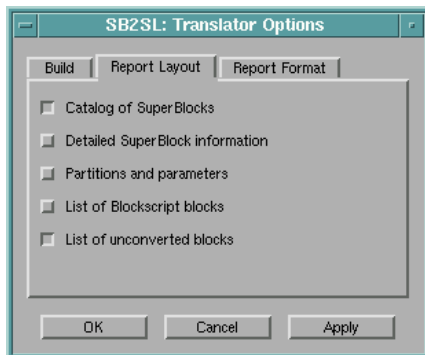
SB2SL: Translator Options

Build

Report Layout

Report Format

Catalog of SuperBlocks

Detailed SuperBlock information

Partitions and parameters

List of Blockscript blocks

List of unconverted blocks

OK

Cancel

Apply